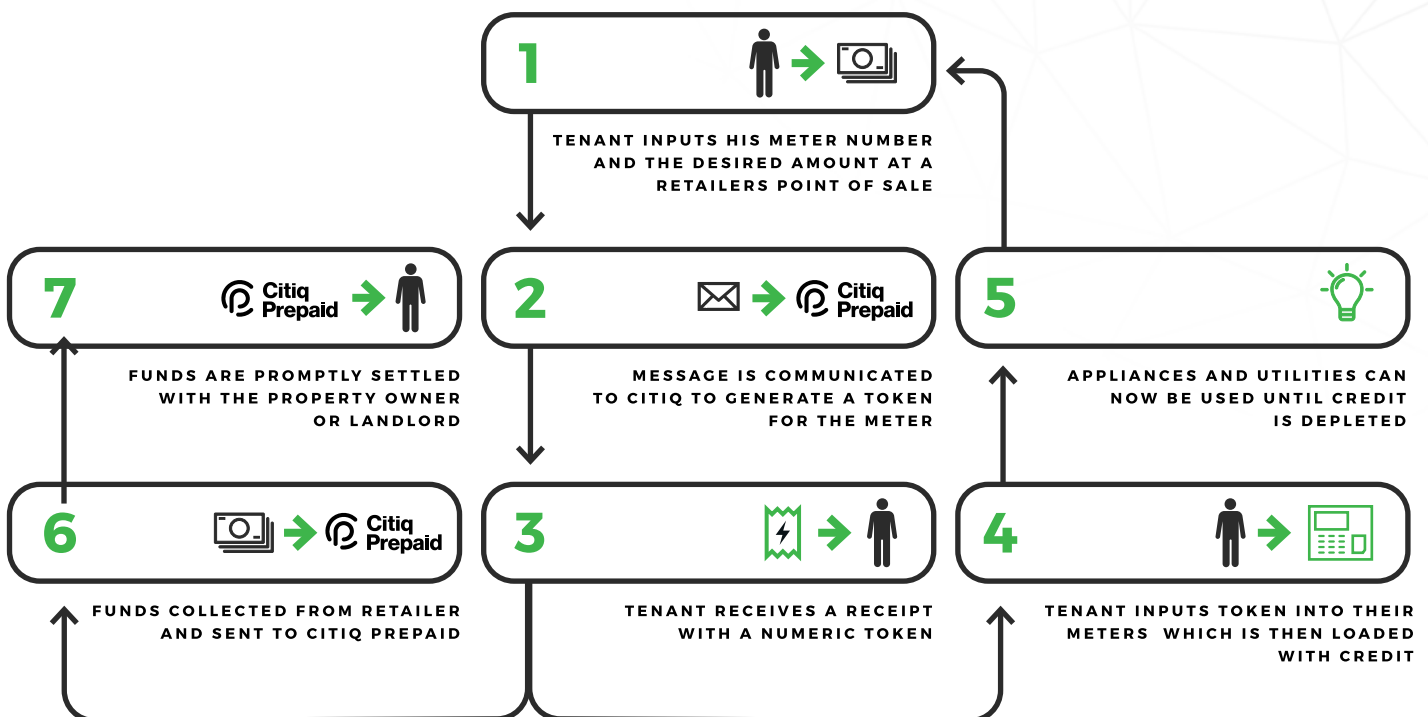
1

TENANT INPUTS HIS METER NUMBER AND THE DESIRED AMOUNT AT A RETAILERS POINT OF SALE

7 Citiq Prepaid

FUNDS ARE PROMPTLY SETTLED WITH THE PROPERTY OWNER OR LANDLORD

2 Citiq Prepaid

MESSAGE IS COMMUNICATED TO CITIQ TO GENERATE A TOKEN FOR THE METER

5

APPLIANCES AND UTILITIES CAN NOW BE USED UNTIL CREDIT IS DEPLETED

6 Citiq Prepaid

FUNDS COLLECTED FROM RETAILER AND SENT TO CITIQ PREPAID

3

TENANT RECEIVES A RECEIPT WITH A NUMERIC TOKEN

4

TENANT INPUTS TOKEN INTO THEIR METERS WHICH IS THEN LOADED WITH CREDIT